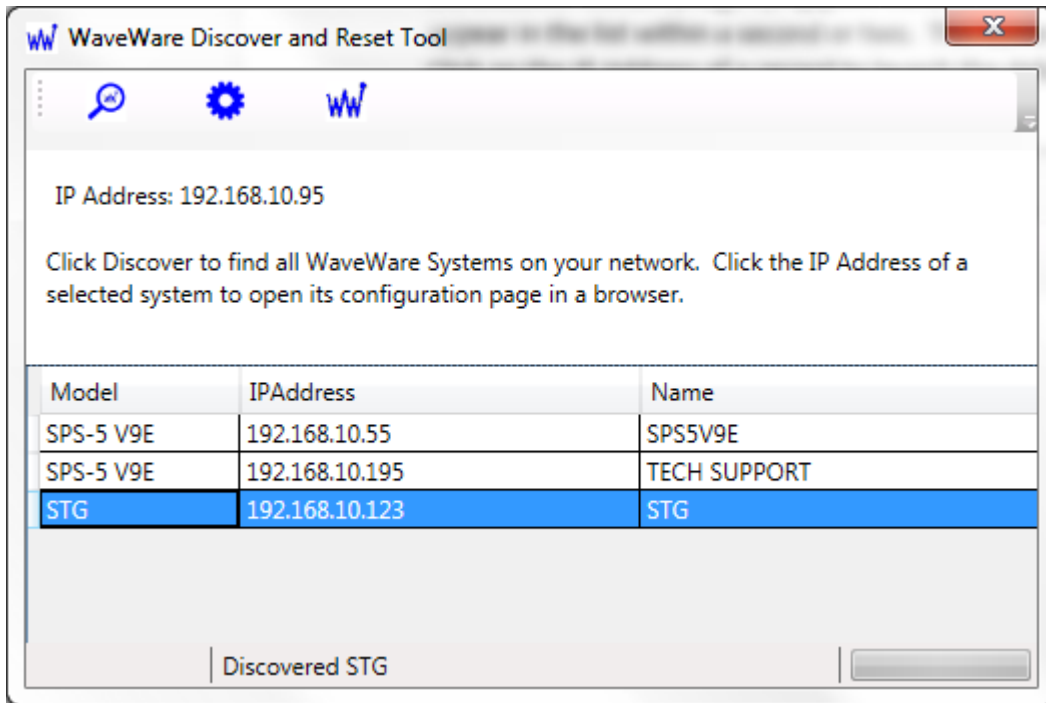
WW WaveWare Discover and Reset Tool

WW

IP Address: 192.168.10.95

Click Discover to find all WaveWare Systems on your network. Click the IP Address of a selected system to open its configuration page in a browser.

| Model | IPAddress | Name |
|---|---|---|
| SPS-5 V9E | 192.168.10.55 | SPS5V9E |
| SPS-5 V9E | 192.168.10.195 | TECH SUPPORT |
| STG | 192.168.10.123 | STG |

Discovered STG